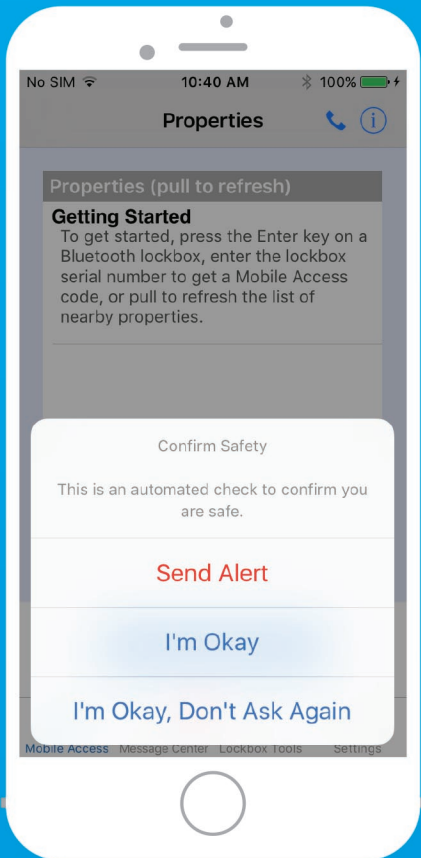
No SIM 10:40 AM 100%

Properties

Properties (pull to refresh)

Getting Started

To get started, press the Enter key on a Bluetooth lockbox, enter the lockbox serial number to get a Mobile Access code, or pull to refresh the list of nearby properties.

Confirm Safety

This is an automated check to confirm you are safe.

Send Alert

I'm Okay

I'm Okay, Don't Ask Again

Mobile Access Message Center Lockbox Tools Settings